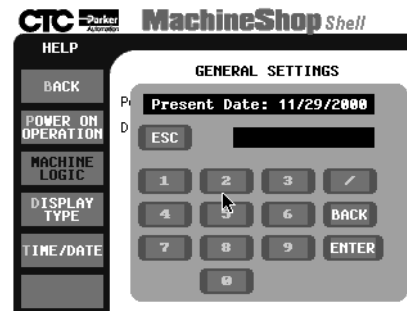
CTC Parker Automation MachineShop Shell

HELP

BACK

POWER ON OPERATION

MACHINE LOGIC

DISPLAY TYPE

TIME/DATE

GENERAL SETTINGS

P

D

Present Date: 11/29/2000

ESC

1 2 3 /

4 5 6 BACK

7 8 9 ENTER

0